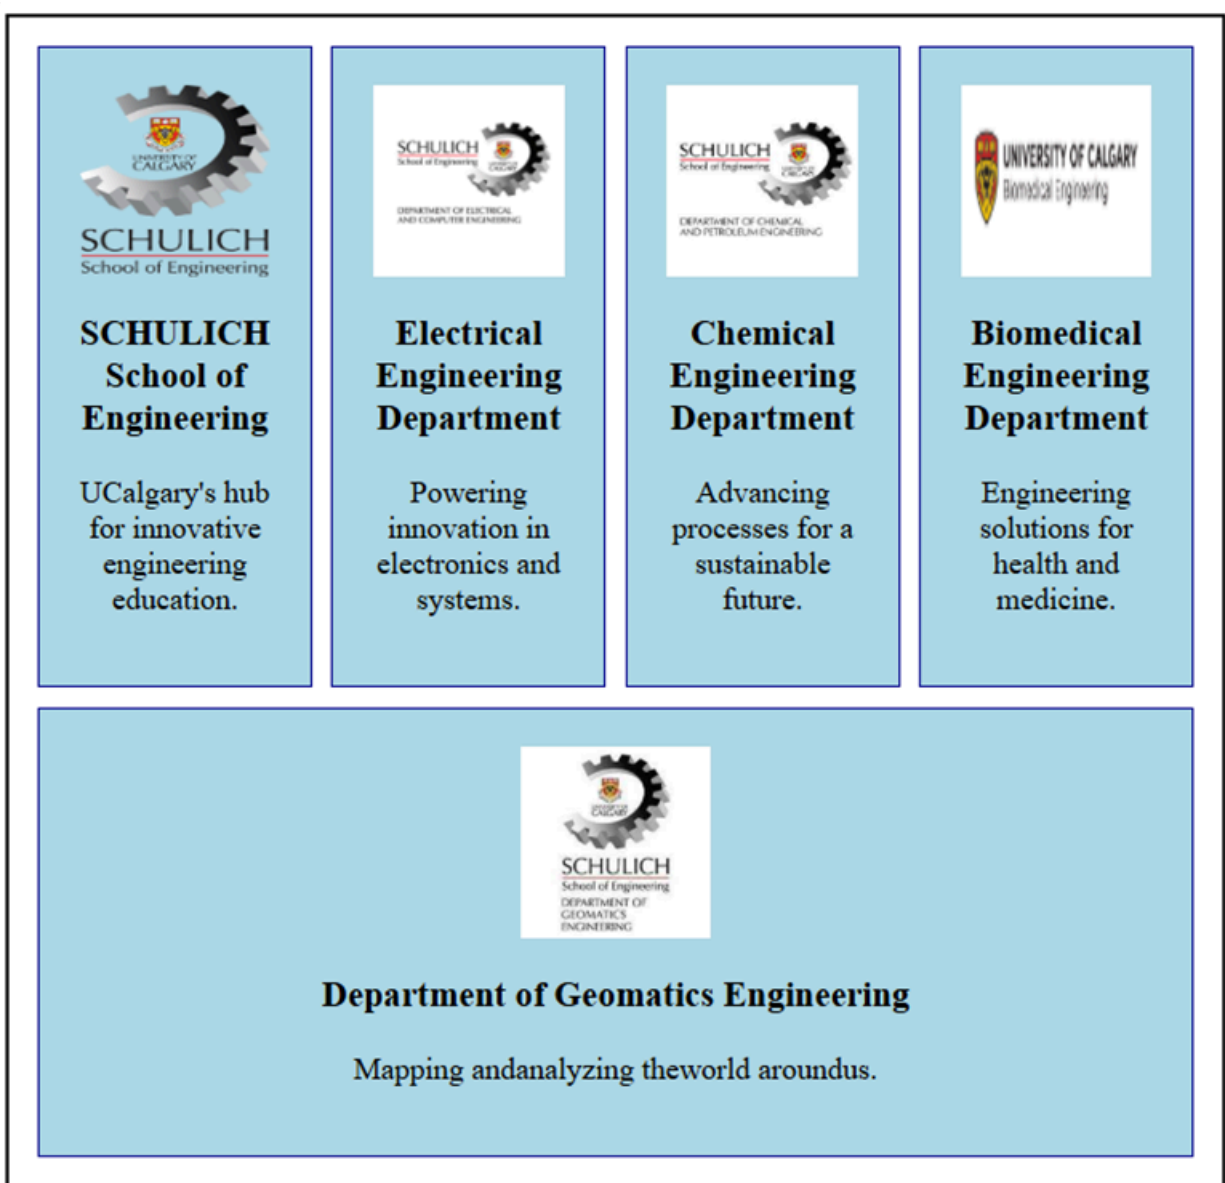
UNIVERSITY OF CALGARY
SCHULICH
School of Engineering

SCHULICH School of Engineering

UCalgary's hub for innovative engineering education.

SCHULICH
School of Engineering
UNIVERSITY OF CALGARY
DEPARTMENT OF ELECTRICAL AND COMPUTER ENGINEERING

Electrical Engineering Department

Powering innovation in electronics and systems.

SCHULICH
School of Engineering
UNIVERSITY OF CALGARY
DEPARTMENT OF CHEMICAL AND PETROLEUM ENGINEERING

Chemical Engineering Department

Advancing processes for a sustainable future.

UNIVERSITY OF CALGARY
Biomedical Engineering

Biomedical Engineering Department

Engineering solutions for health and medicine.

UNIVERSITY OF CALGARY
SCHULICH
School of Engineering
DEPARTMENT OF GEOMATICS ENGINEERING

Department of Geomatics Engineering

Mapping andanalyzing theworld aroundus.